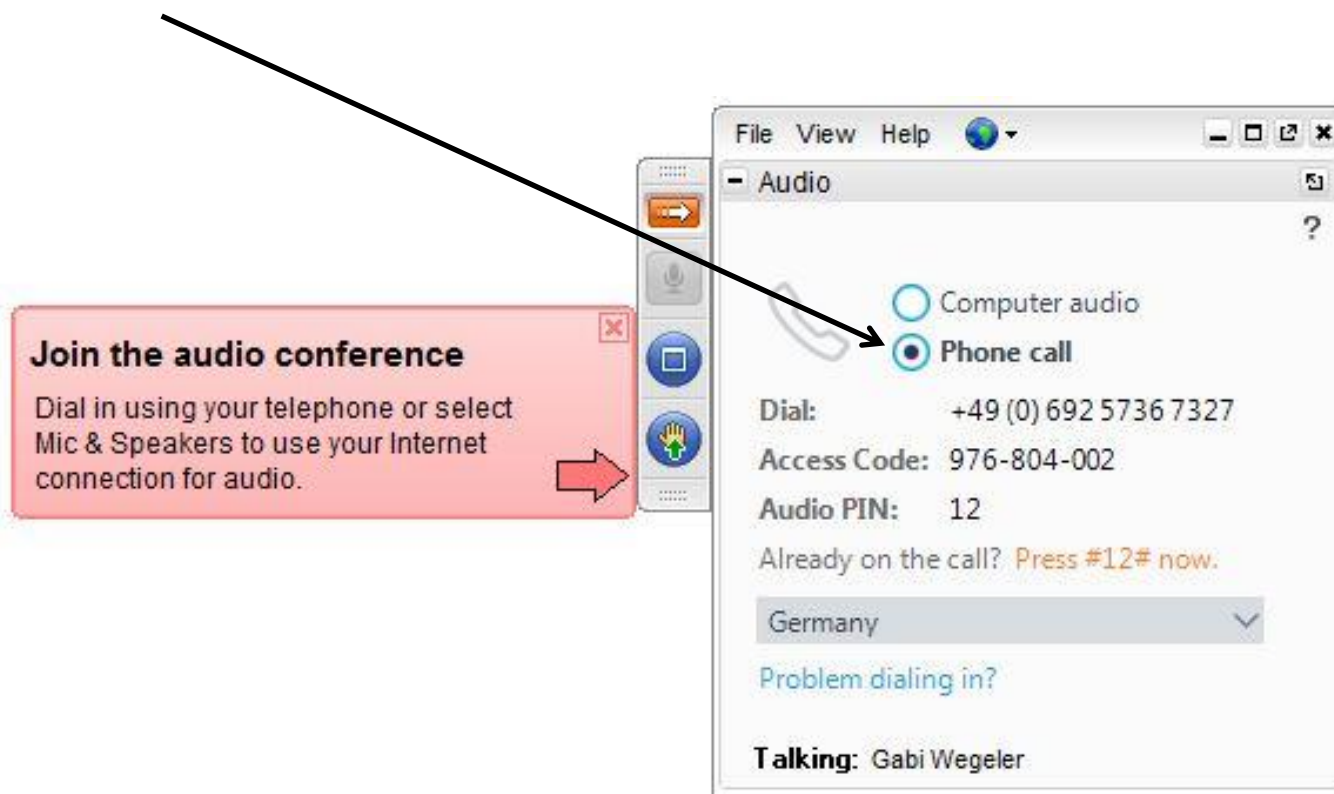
Join the audio conference

Dial in using your telephone or select Mic & Speakers to use your Internet connection for audio.

File View Help

Audio

?

Computer audio

Phone call

Dial: +49 (0) 692 5736 7327

Access Code: 976-804-002

Audio PIN: 12

Already on the call? Press #12# now.

Germany

Problem dialing in?

Talking: Gabi Wegeler